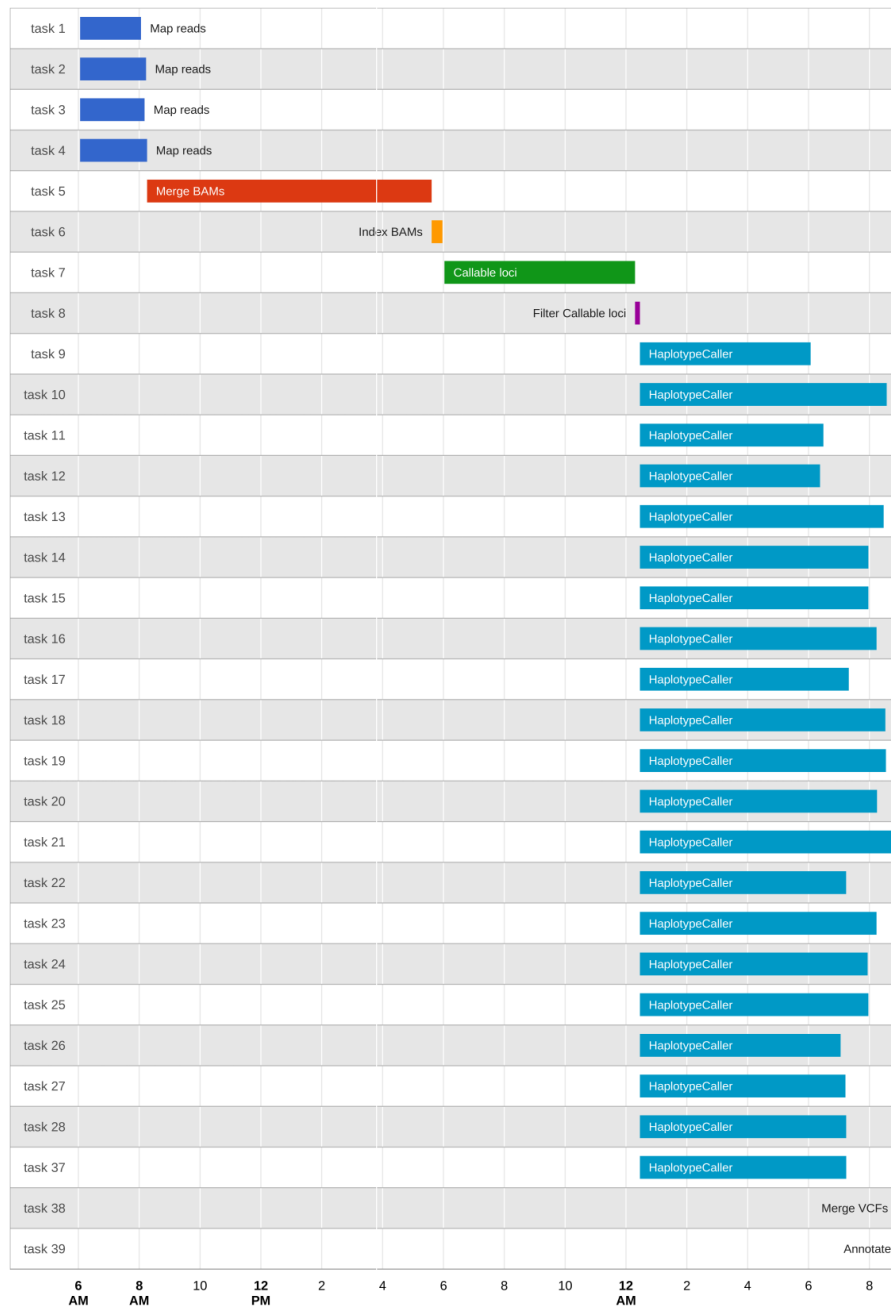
task 1 Map reads
task 2 Map reads
task 3 Map reads
task 4 Map reads
task 5 Merge BAMs
task 6 Index BAMs
task 7 Callable loci
task 8 Filter Callable loci
task 9 HaplotypeCaller
task 10 HaplotypeCaller
task 11 HaplotypeCaller
task 12 HaplotypeCaller
task 13 HaplotypeCaller
task 14 HaplotypeCaller
task 15 HaplotypeCaller
task 16 HaplotypeCaller
task 17 HaplotypeCaller
task 18 HaplotypeCaller
task 19 HaplotypeCaller
task 20 HaplotypeCaller
task 21 HaplotypeCaller
task 22 HaplotypeCaller
task 23 HaplotypeCaller
task 24 HaplotypeCaller
task 25 HaplotypeCaller
task 26 HaplotypeCaller
task 27 HaplotypeCaller
task 28 HaplotypeCaller
task 37 HaplotypeCaller
task 38 Merge VCFs
task 39 Annotate

6 AM, 8 AM, 10, 12 PM, 2, 4, 6, 8, 10, 12 AM, 2, 4, 6, 8